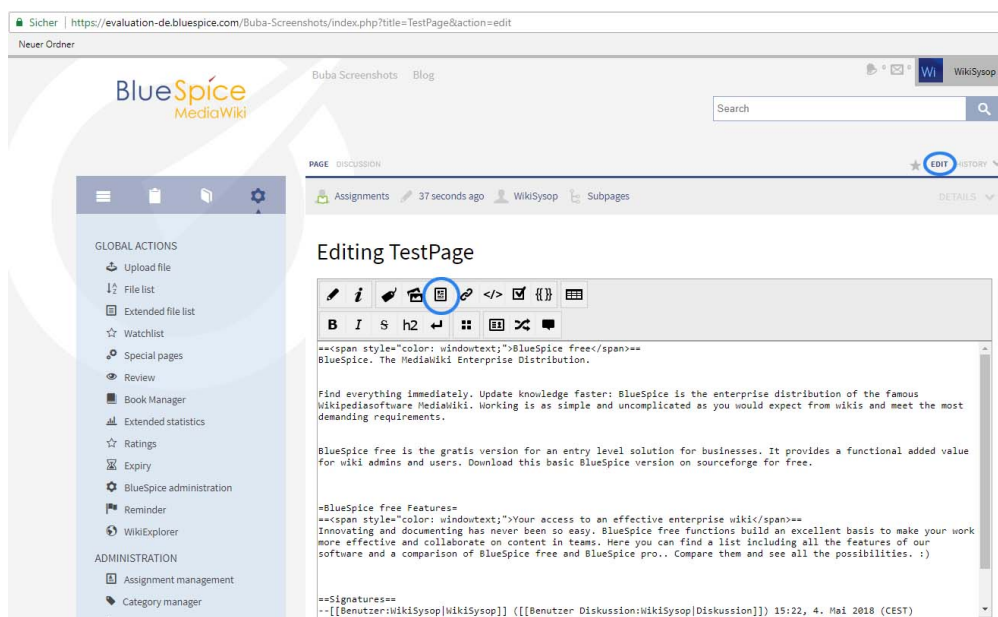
Sicher | https://evaluation-de.bluespice.com/Buba-Screenshots/index.php?title=TestPage&action=edit

Neuer Ordner

BlueSpice MediaWiki

Buba Screenshots Blog

0 0 Wi WikiSysop

Search

PAGE DISCUSSION

EDIT HISTORY

Assignments 37 seconds ago WikiSysop Subpages

DETAILS

GLOBAL ACTIONS
Upload file
File list
Extended file list
Watchlist
Special pages
Review
Book Manager
Extended statistics
Ratings
Expiry
BlueSpice administration
Reminder
WikiExplorer

ADMINISTRATION
Assignment management
Category manager

Editing TestPage

</> {{}}

B I S h2

==<span style="color: windowtext;">BlueSpice free</span>==
BlueSpice. The MediaWiki Enterprise Distribution.

Find everything immediately. Update knowledge faster: BlueSpice is the enterprise distribution of the famous Wikipediasoftware MediaWiki. Working is as simple and uncomplicated as you would expect from wikis and meet the most demanding requirements.

BlueSpice free is the gratis version for an entry level solution for businesses. It provides a functional added value for wiki admins and users. Download this basic BlueSpice version on sourceforge for free.

=BlueSpice free Features=
==<span style="color: windowtext;">Your access to an effective enterprise wiki</span>==
Innovating and documenting has never been so easy. BlueSpice free functions build an excellent basis to make your work more effective and collaborate on content in teams. Here you can find a list including all the features of our software and a comparison of BlueSpice free and BlueSpice pro.. Compare them and see all the possibilities. :)

==Signatures==
--[[Benutzer:WikiSysop|WikiSysop]] ([[Benutzer Diskussion:WikiSysop|Diskussion]]) 15:22, 4. Mai 2018 (CEST)